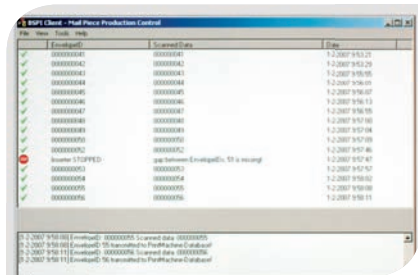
BSPI Client - Mail Piece Production Control

File View Tools Help

| | EnvelopeID | Scanned Data | Day |
|---|---|---|---|
| | 000000041 | 000000041 | 1-2-2007 9:53:21 |
| | 000000042 | 000000042 | 1-2-2007 9:53:29 |
| | 000000043 | 000000043 | 1-2-2007 9:55:55 |
| | 000000044 | 000000044 | 1-2-2007 9:56:01 |
| | 000000045 | 000000045 | 1-2-2007 9:56:07 |
| | 000000046 | 000000046 | 1-2-2007 9:56:13 |
| | 000000047 | 000000047 | 1-2-2007 9:56:55 |
| | 000000048 | 000000048 | 1-2-2007 9:57:00 |
| | 000000049 | 000000049 | 1-2-2007 9:57:04 |
| | 000000050 | 000000050 | 1-2-2007 9:57:09 |
| | 000000052 | 000000052 | 1-2-2007 9:57:46 |
| | Inserter STOPPED | gap between EnvelopeIDs: 51 is missing! | 1-2-2007 9:57:47 |
| | 000000053 | 000000053 | 1-2-2007 9:57:57 |
| | 000000054 | 000000054 | 1-2-2007 9:58:02 |
| | 000000055 | 000000055 | 1-2-2007 9:58:06 |
| | 000000056 | 000000056 | 1-2-2007 9:58:11 |

[1-2-2007 9:58:06] EnvelopeID: 000000055 Scanned data: 000000055
[1-2-2007 9:58:06] EnvelopeID: 55 transmitted to PostMachine Database!
[1-2-2007 9:58:11] EnvelopeID: 000000056 Scanned data: 000000056
[1-2-2007 9:58:11] EnvelopeID: 56 transmitted to PostMachine Database!